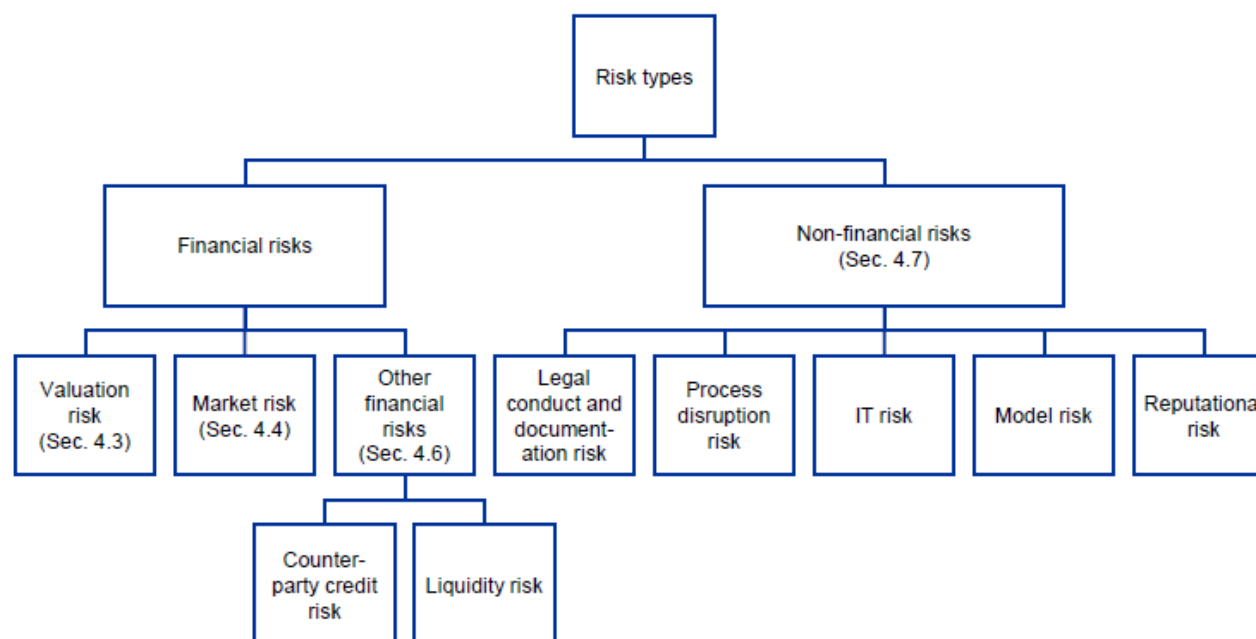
Risk types

Financial risks

Non-financial risks (Sec. 4.7)

Valuation risk (Sec. 4.3)

Market risk (Sec. 4.4)

Other financial risks (Sec. 4.6)

Legal conduct and documentation risk

Process disruption risk

IT risk

Model risk

Reputationa risk

Counterparty credit risk

Liquidity risk